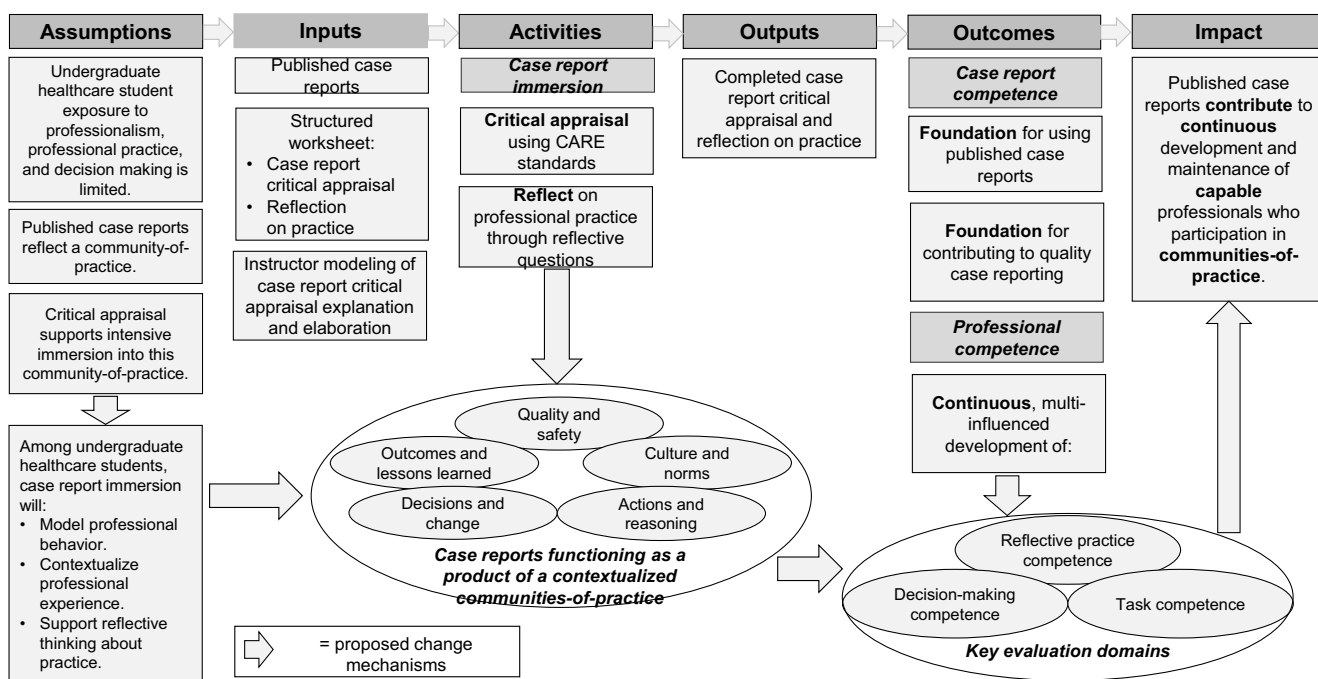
Assumptions

Inputs

Activities

Outputs

Outcomes

Impact

Undergraduate healthcare student exposure to professionalism, professional practice, and decision making is limited.

Published case reports reflect a community-of-practice.

Critical appraisal supports intensive immersion into this community-of-practice.

Among undergraduate healthcare students, case report immersion will:
• Model professional behavior.
• Contextualize professional experience.
• Support reflective thinking about practice.

Published case reports

Structured worksheet:
• Case report critical appraisal
• Reflection on practice

Instructor modeling of case report critical appraisal explanation and elaboration

Case report immersion

Critical appraisal using CARE standards

Reflect on professional practice through reflective questions

Quality and safety

Outcomes and lessons learned

Culture and norms

Decisions and change

Actions and reasoning

Case reports functioning as a product of a contextualized communities-of-practice

= proposed change mechanisms

Completed case report critical appraisal and reflection on practice

Case report competence

Foundation for using published case reports

Foundation for contributing to quality case reporting

Professional competence

Continuous, multi-influenced development of:

Reflective practice competence

Decision-making competence

Task competence

Key evaluation domains

Published case reports contribute to continuous development and maintenance of capable professionals who participation in communities-of-practice.